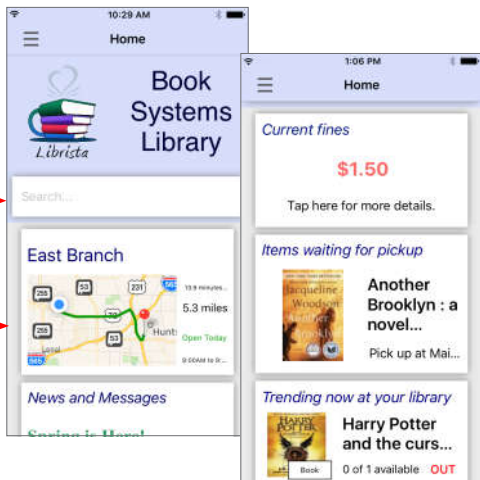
10:29 AM

Home

Librista

Book Systems Library

Search...

East Branch

255

53

221

72

565

Hunts

13.9 minutes

5.3 miles

Open Today

9:00AM to 8:...

News and Messages

Spring is Here!

1:06 PM

Home

Current fines

$1.50

Tap here for more details.

Items waiting for pickup

Jacqueline Woodson Another Brooklyn

Another Brooklyn : a novel...

Pick up at Mai...

Trending now at your library

HARRY POTTER

Harry Potter and the curs...

Book

0 of 1 available OUT